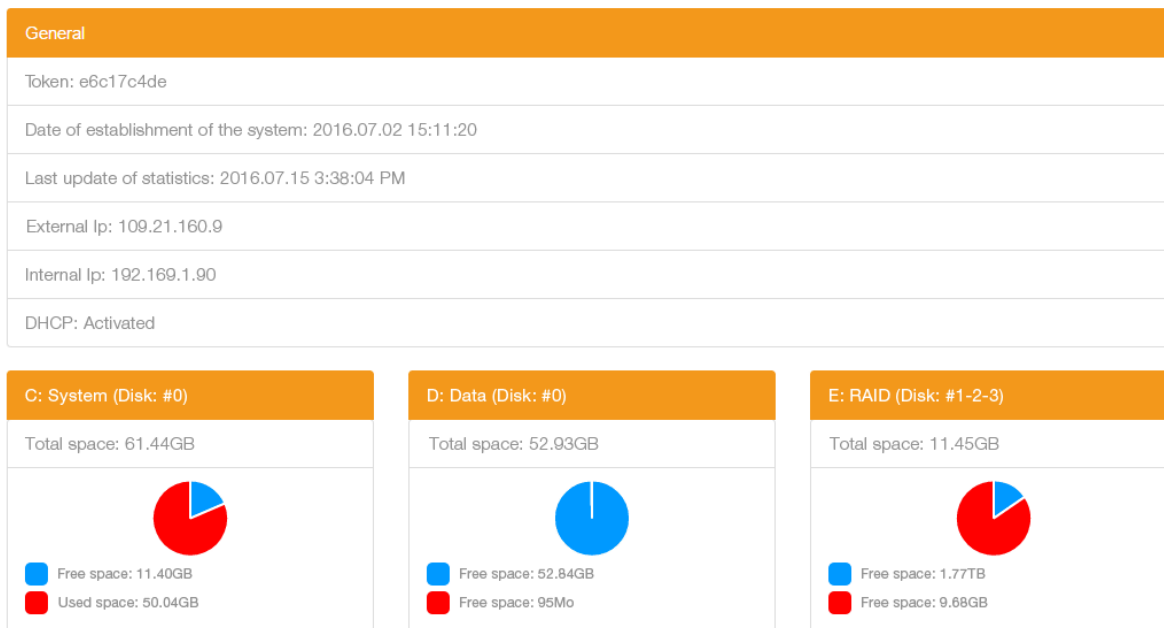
General

Token: e6c17c4de

Date of establishment of the system: 2016.07.02 15:11:20

Last update of statistics: 2016.07.15 3:38:04 PM

External Ip: 109.21.160.9

Internal Ip: 192.169.1.90

DHCP: Activated

C: System (Disk: #0)

Total space: 61.44GB

Free space: 11.40GB

Used space: 50.04GB

D: Data (Disk: #0)

Total space: 52.93GB

Free space: 52.84GB

Free space: 95Mo

E: RAID (Disk: #1-2-3)

Total space: 11.45GB

Free space: 1.77TB

Free space: 9.68GB